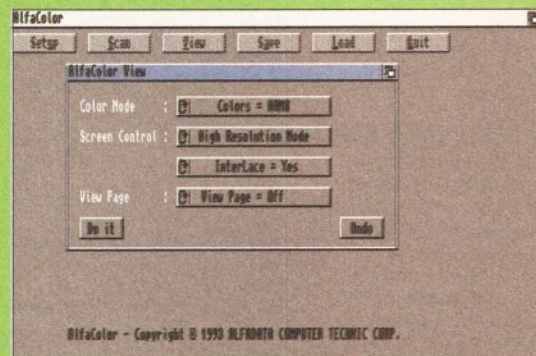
AlfaColor

Setup
Scan
View
Save
Load
Quit

AlfaColor View

Color Mode : Colors = HAM8

Screen Control : High Resolution Mode

InterLace = Yes

View Page : View Page = Off

Do it
Undo

AlfaColor - Copyright © 1993 ALFADATA COMPUTER TECHNIC CORP.